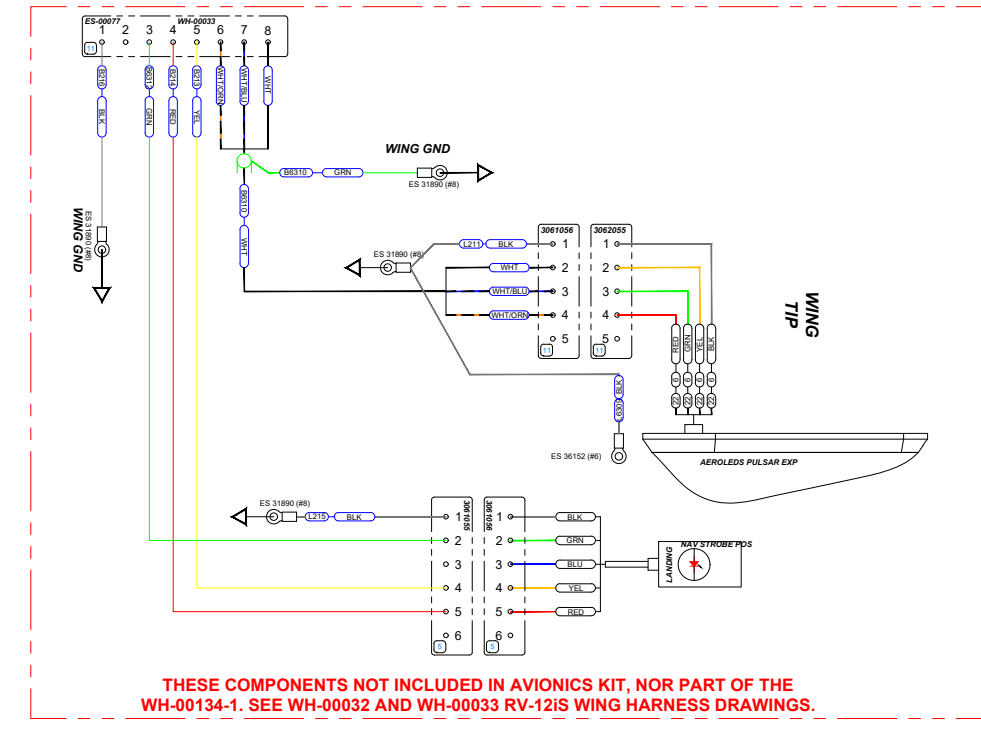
ES-00077
WH-00033
1 2 3 4 5 6 7 8
B210 BLK
B6311 GRN
B214 RED
B213 YEL
WHT/ORN
WHT/BLU
WHT
WING GND
B6310 GRN
ES 31890 (#8)
B6310 WHT
ES 31890 (#8)
WING GND
ES 31890 (#8)
L211 BLK
WHT
WHT/BLU
WHT/ORN
3061056
1 2 3 4 5
3062055
1 2 3 4 5
WING TIP
RED GRN YEL BLK
BLK
ES 36152 (#6)
AEROLEDS PULSAR EXP
ES 31890 (#8)
L215 BLK
3061055
1 2 3 4 5 6
3061056
1 2 3 4 5 6
BLK
GRN
BLU
YEL
RED
NAV STROBE POS
LANDING
THESE COMPONENTS NOT INCLUDED IN AVIONICS KIT, NOR PART OF THE WH-00134-1. SEE WH-00032 AND WH-00033 RV-12iS WING HARNESS DRAWINGS.